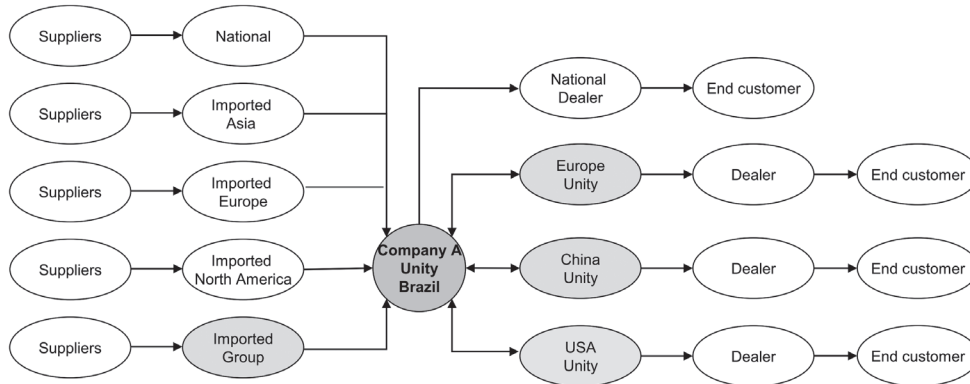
Suppliers
National

Suppliers
Imported Asia

Suppliers
Imported Europe

Suppliers
Imported North America

Suppliers
Imported Group

Company A Unity Brazil

National Dealer
End customer

Europe Unity
Dealer
End customer

China Unity
Dealer
End customer

USA Unity
Dealer
End customer